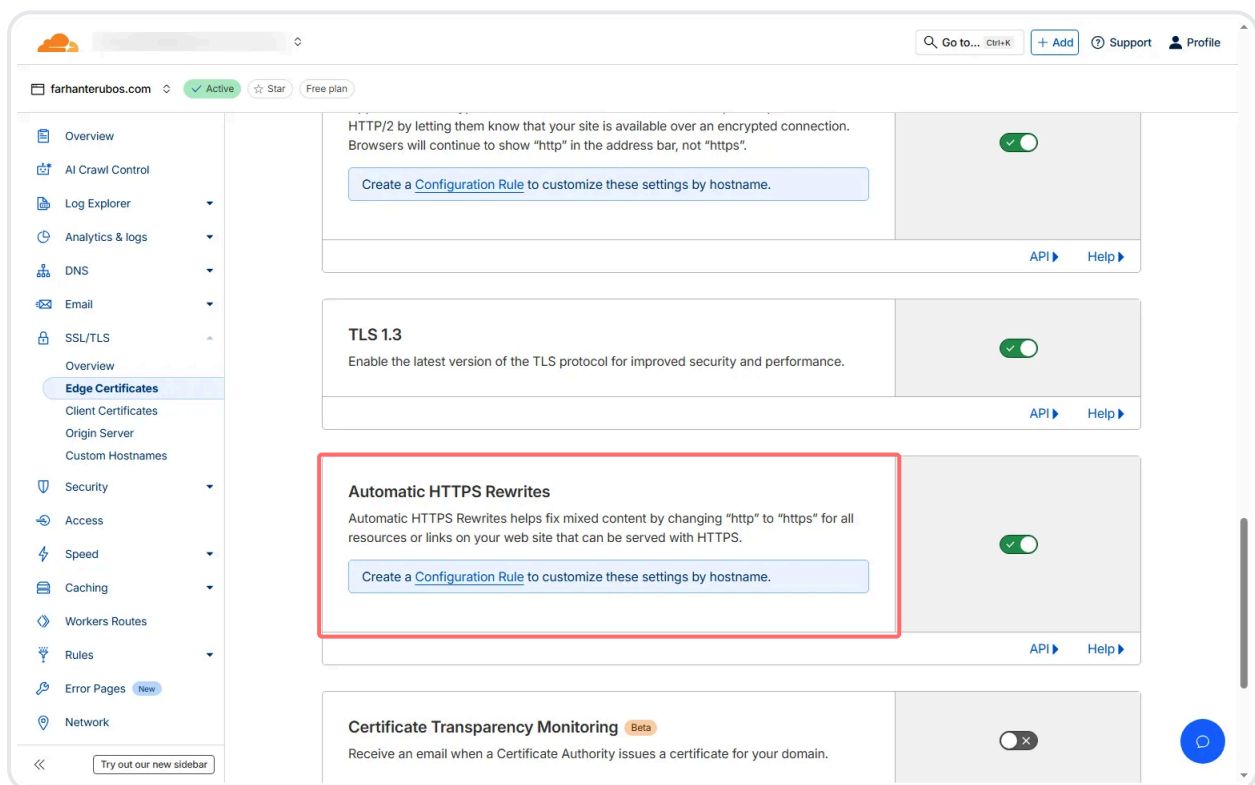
Go to... Ctrl+K
+ Add
Support
Profile

farhanterubos.com
Active
Star
Free plan

Overview
AI Crawl Control
Log Explorer
Analytics & logs
DNS
Email
SSL/TLS
Overview
Edge Certificates
Client Certificates
Origin Server
Custom Hostnames
Security
Access
Speed
Caching
Workers Routes
Rules
Error Pages New
Network
Try out our new sidebar

HTTP/2 by letting them know that your site is available over an encrypted connection. Browsers will continue to show "http" in the address bar, not "https".

Create a Configuration Rule to customize these settings by hostname.

API ▸ Help ▸

TLS 1.3
Enable the latest version of the TLS protocol for improved security and performance.

API ▸ Help ▸

Automatic HTTPS Rewrites
Automatic HTTPS Rewrites helps fix mixed content by changing "http" to "https" for all resources or links on your web site that can be served with HTTPS.

Create a Configuration Rule to customize these settings by hostname.

API ▸ Help ▸

Certificate Transparency Monitoring Beta
Receive an email when a Certificate Authority issues a certificate for your domain.